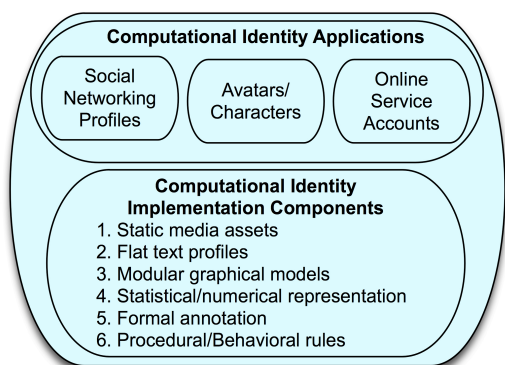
Computational Identity Applications

Social Networking Profiles

Avatars/ Characters

Online Service Accounts

Computational Identity Implementation Components

1. Static media assets
2. Flat text profiles
3. Modular graphical models
4. Statistical/numerical representation
5. Formal annotation
6. Procedural/Behavioral rules